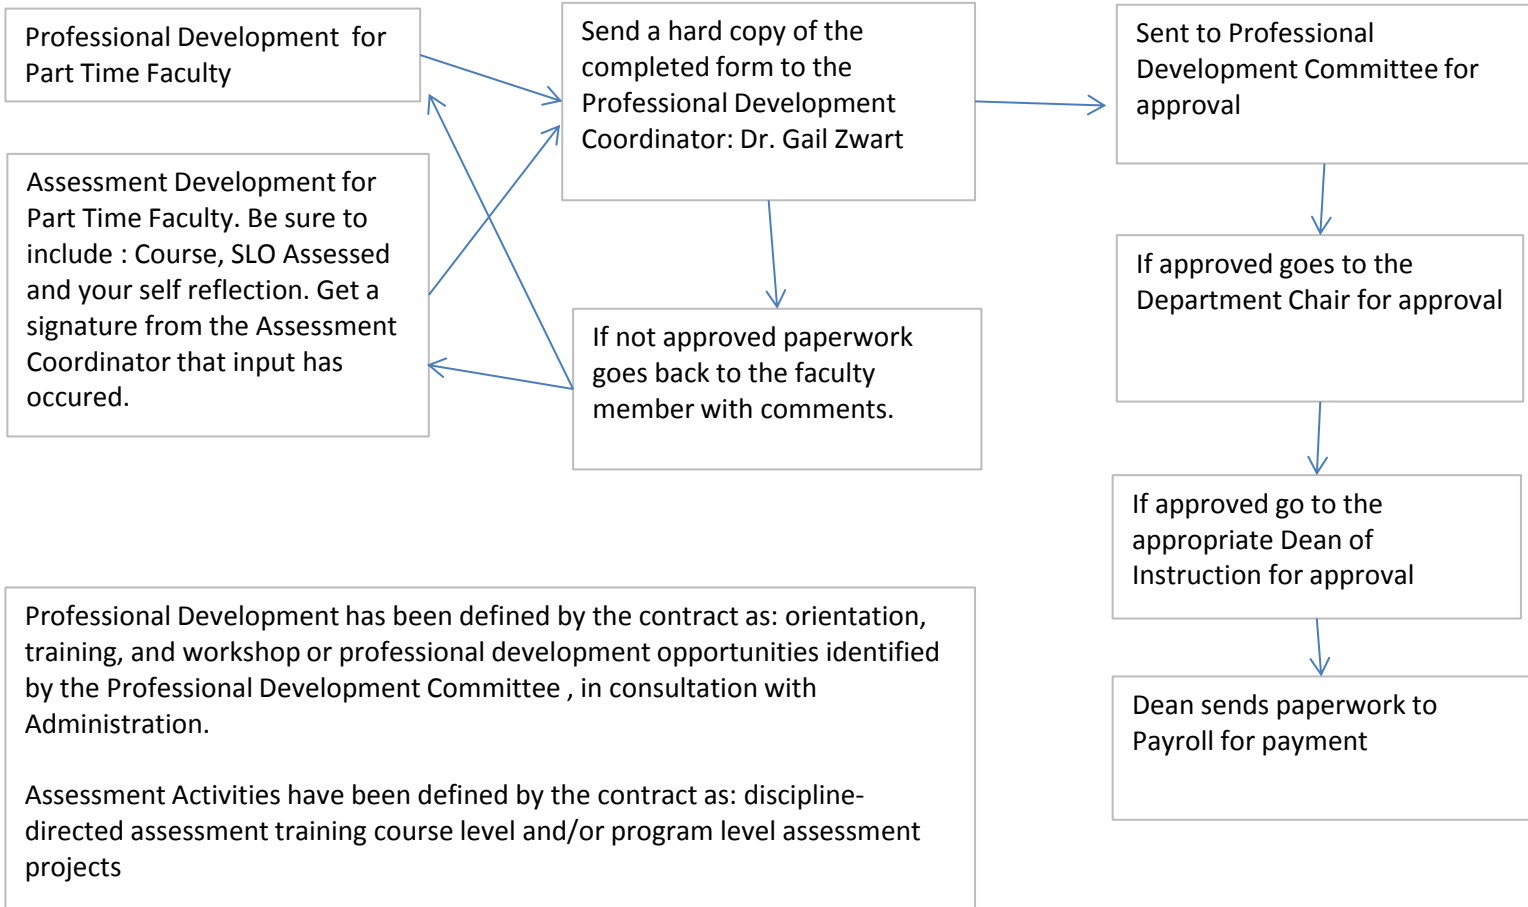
Professional Development for Part Time Faculty

Assessment Development for Part Time Faculty. Be sure to include : Course, SLO Assessed and your self reflection. Get a signature from the Assessment Coordinator that input has occured.

Send a hard copy of the completed form to the Professional Development Coordinator: Dr. Gail Zwart

If not approved paperwork goes back to the faculty member with comments.

Sent to Professional Development Committee for approval

If approved goes to the Department Chair for approval

If approved go to the appropriate Dean of Instruction for approval

Dean sends paperwork to Payroll for payment

Professional Development has been defined by the contract as: orientation, training, and workshop or professional development opportunities identified by the Professional Development Committee , in consultation with Administration.

Assessment Activities have been defined by the contract as: discipline-directed assessment training course level and/or program level assessment projects